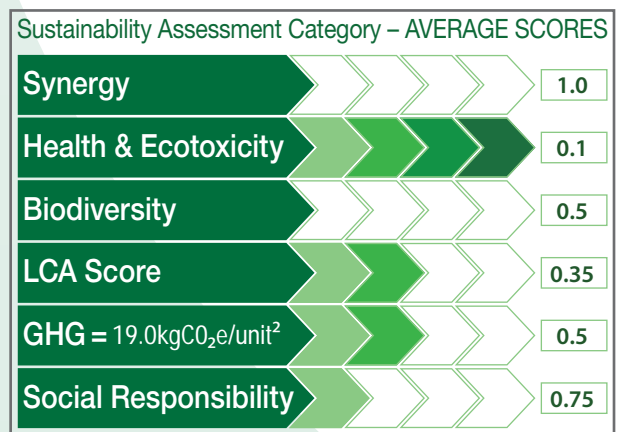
Sustainability Assessment Category – AVERAGE SCORES

| | |
|---|---|
| Synergy | 1.0 |
| Health & Ecotoxicity | 0.1 |
| Biodiversity | 0.5 |
| LCA Score | 0.35 |
| GHG = 19.0kgC$0_2$e/unit$^2$ | 0.5 |
| Social Responsibility | 0.75 |